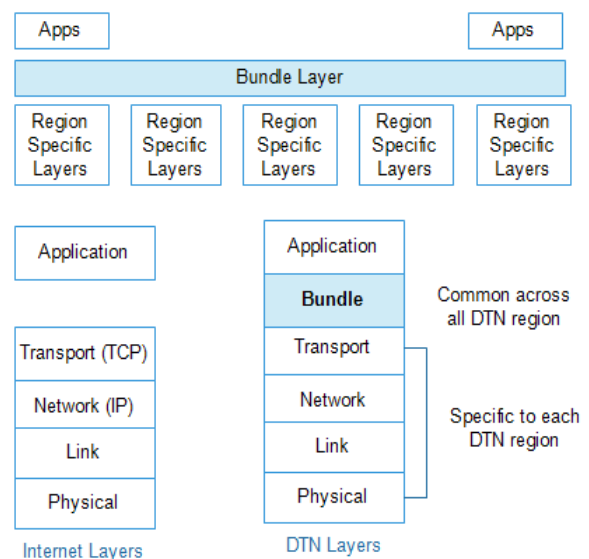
Apps

Apps

Bundle Layer

Region Specific Layers

Region Specific Layers

Region Specific Layers

Region Specific Layers

Region Specific Layers

Application

Transport (TCP)

Network (IP)

Link

Physical

Internet Layers

Application

Bundle

Transport

Network

Link

Physical

DTN Layers

Common across all DTN region

Specific to each DTN region